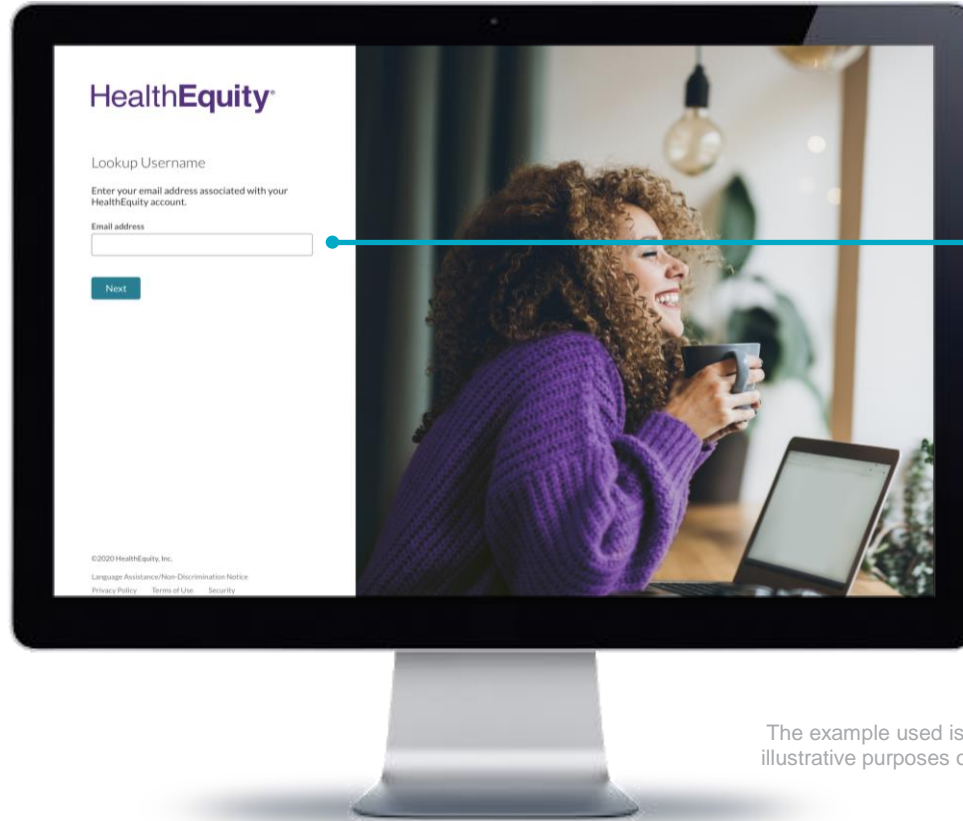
HealthEquity

Lookup Username

Enter your email address associated with your HealthEquity account.

Email address

Next

©2020 HealthEquity, Inc.

Language Assistance/Non-Discrimination Notice

Privacy Policy Terms of Use Security

The example used is illustrative purposes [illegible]